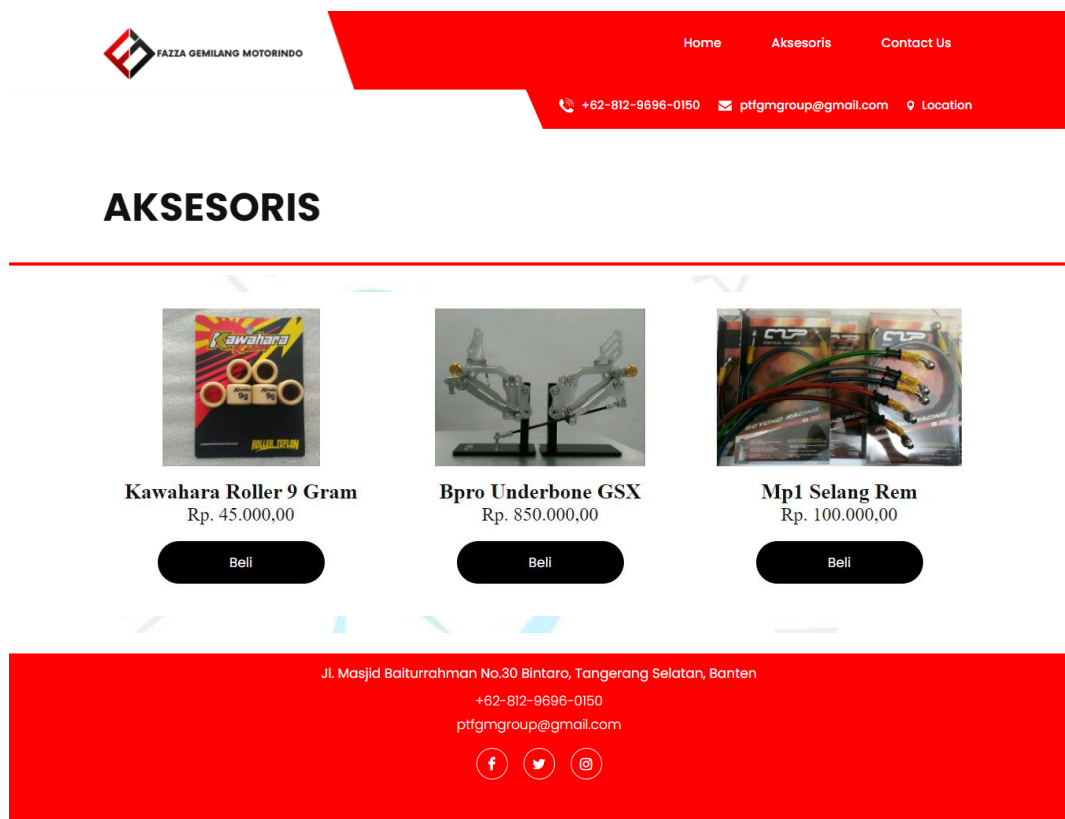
FAZZA GEMILANG MOTORINDO

Home
Aksesoris
Contact Us

+62-812-9696-0150
ptfgmgroup@gmail.com
Location

AKSESORIS

Kawahara Roller 9 Gram
Rp. 45.000,00
Beli

Bpro Underbone GSX
Rp. 850.000,00
Beli

Mp1 Selang Rem
Rp. 100.000,00
Beli

Jl. Masjid Baiturrahman No.30 Bintaro, Tangerang Selatan, Banten
+62-812-9696-0150
ptfgmgroup@gmail.com